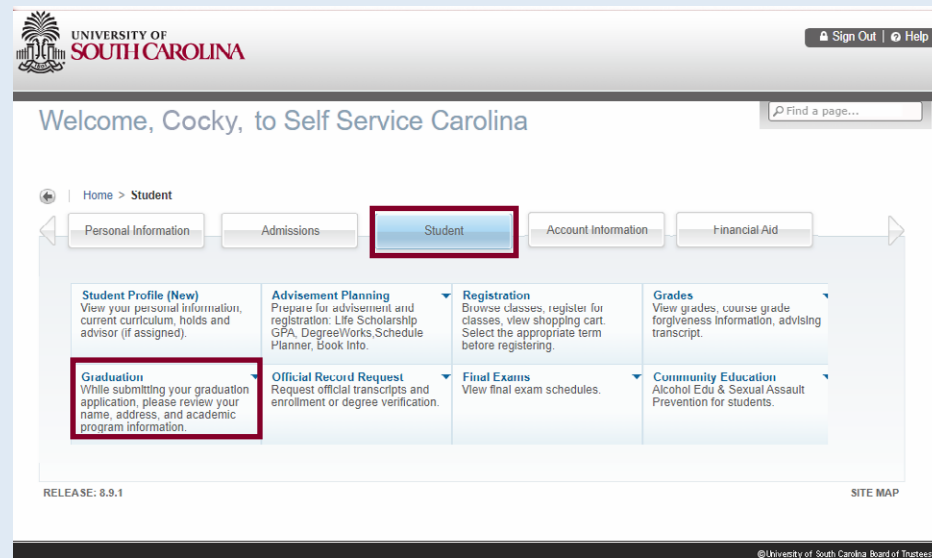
UNIVERSITY OF
SOUTH CAROLINA

Sign Out | Help

Find a page...

Welcome, Cocky, to Self Service Carolina

Home > Student

Personal Information
Admissions
Student
Account Information
Financial Aid

Student Profile (New)
View your personal information, current curriculum, holds and advisor (if assigned).

Advisement Planning
Prepare for advisement and registration: Life Scholarship GPA, DegreeWorks,Schedule Planner, Book Info.

Registration
Browse classes, register for classes, view shopping cart. Select the appropriate term before registering.

Grades
View grades, course grade forgiveness information, advising transcript.

Graduation
While submitting your graduation application, please review your name, address, and academic program information.

Official Record Request
Request official transcripts and enrollment or degree verification.

Final Exams
View final exam schedules.

Community Education
Alcohol Edu & Sexual Assault Prevention for students.

RELEASE: 8.9.1

SITE MAP

©University of South Carolina Board of Trustees